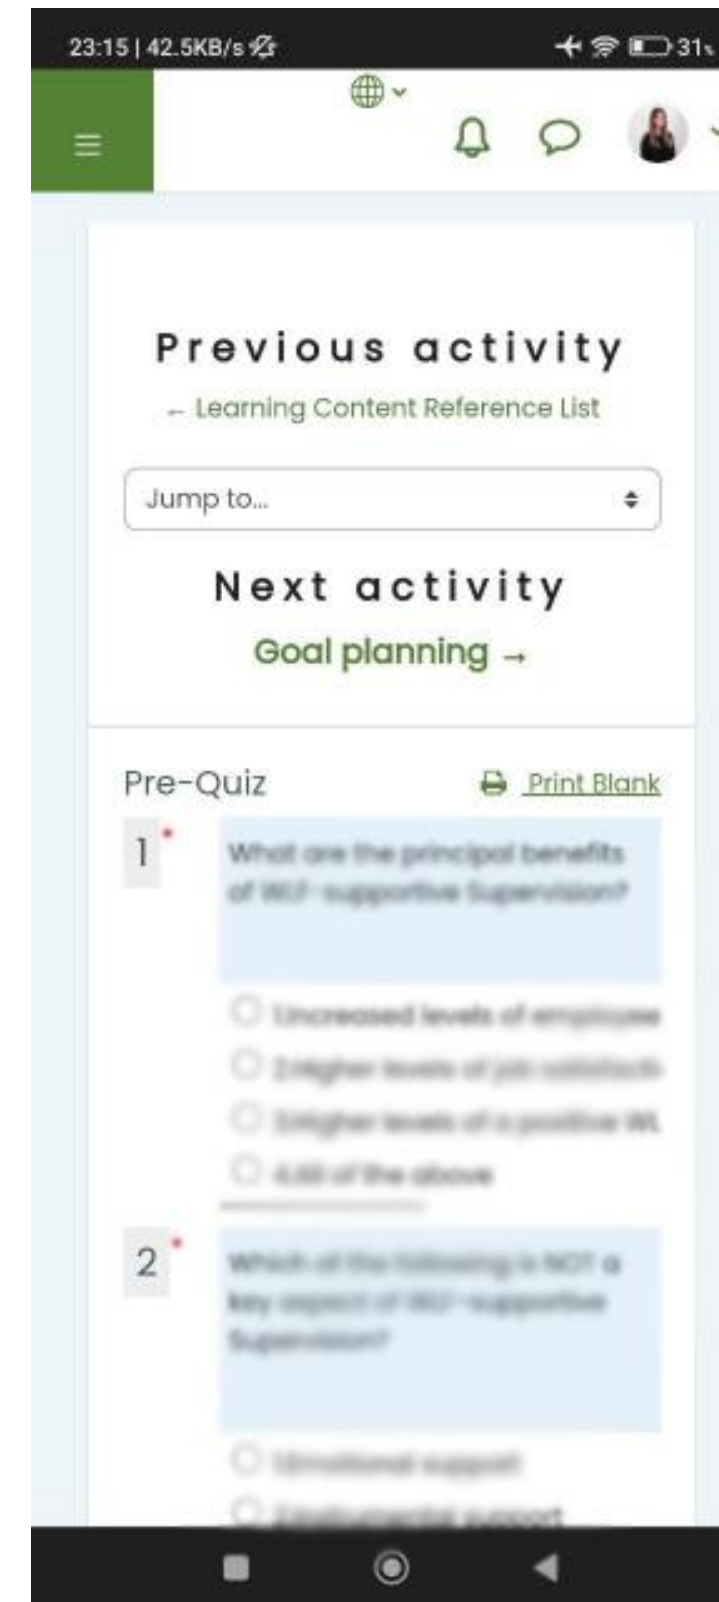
23:15 | 42.5KB/s

31%

Previous activity

← Learning Content Reference List

Jump to...

Next activity

Goal planning →

Pre-Quiz

Print Blank

1

What are the principal benefits of WLF-supportive Supervision?

1.Increased levels of employee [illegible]

2.Higher levels of job satisfactio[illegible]

3.Higher levels of a positive WL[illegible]

4.All of the above

2

Which of the following is NOT a key aspect of WLF-supportive Supervision?

1.Emotional support

2.Instrumental support